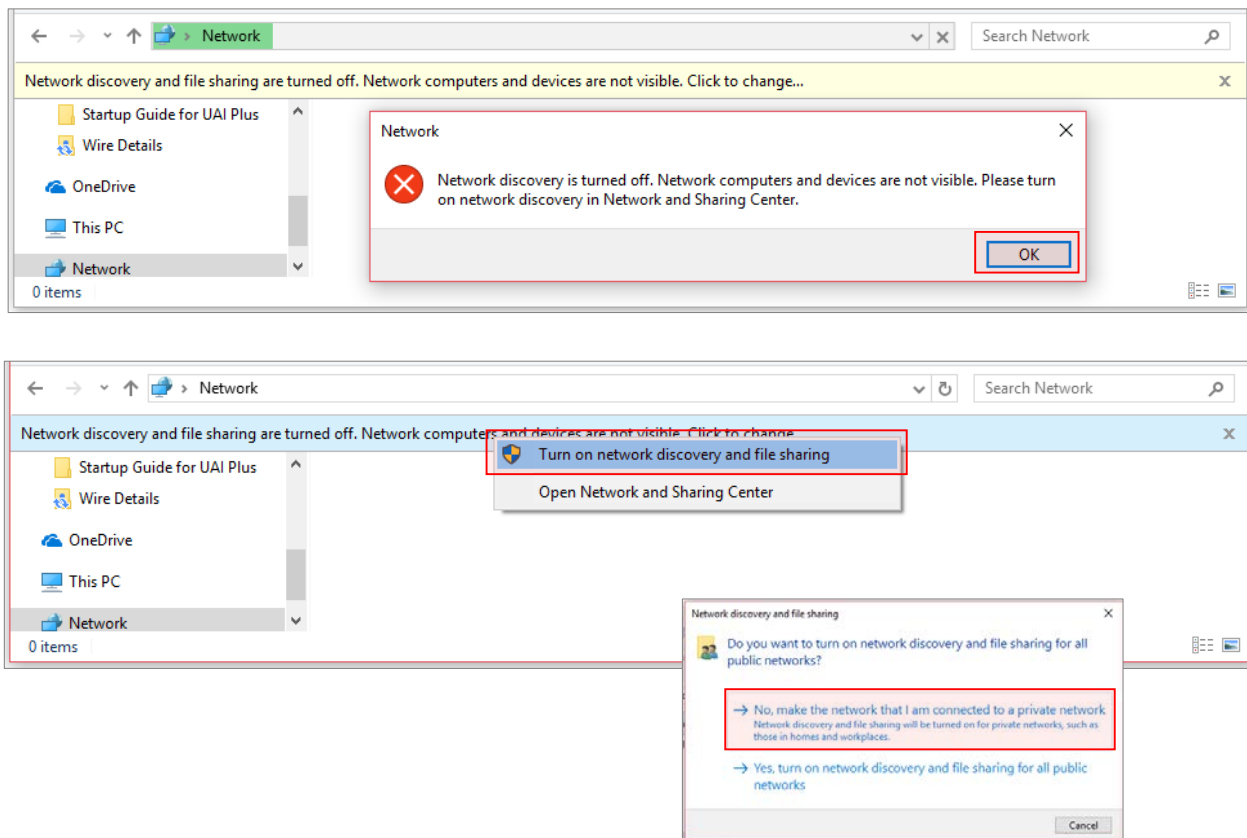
Network

Search Network

Network discovery and file sharing are turned off. Network computers and devices are not visible. Click to change...

Startup Guide for UAI Plus
Wire Details
OneDrive
This PC
Network
0 items

Network

Network discovery is turned off. Network computers and devices are not visible. Please turn on network discovery in Network and Sharing Center.

OK

Network

Search Network

Network discovery and file sharing are turned off. Network computers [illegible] Click to change...

Turn on network discovery and file sharing
Open Network and Sharing Center

Startup Guide for UAI Plus
Wire Details
OneDrive
This PC
Network
0 items

Network discovery and file sharing

Do you want to turn on network discovery and file sharing for all public networks?

→ No, make the network that I am connected to a private network
Network discovery and file sharing will be turned on for private networks, such as those in homes and workplaces.

→ Yes, turn on network discovery and file sharing for all public networks

Cancel